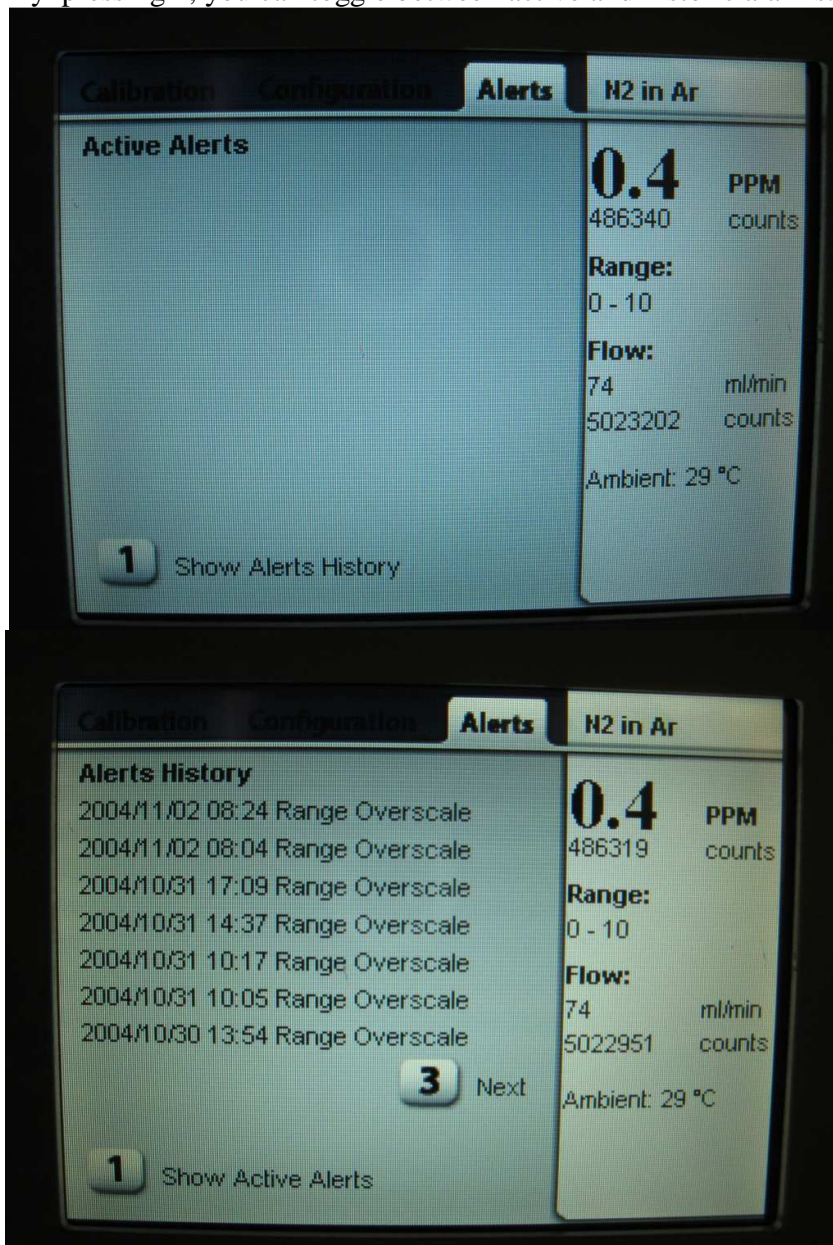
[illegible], you can toggle between active and historical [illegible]

Calibration Configuration Alerts N2 in Ar

Active Alerts

0.4 PPM
486340 counts

Range:
0 - 10

Flow:
74 ml/min
5023202 counts

Ambient: 29 °C

1 Show Alerts History

Calibration Configuration Alerts N2 in Ar

Alerts History
2004/11/02 08:24 Range Overscale
2004/11/02 08:04 Range Overscale
2004/10/31 17:09 Range Overscale
2004/10/31 14:37 Range Overscale
2004/10/31 10:17 Range Overscale
2004/10/31 10:05 Range Overscale
2004/10/30 13:54 Range Overscale

3 Next

0.4 PPM
486319 counts

Range:
0 - 10

Flow:
74 ml/min
5022951 counts

Ambient: 29 °C

1 Show Active Alerts